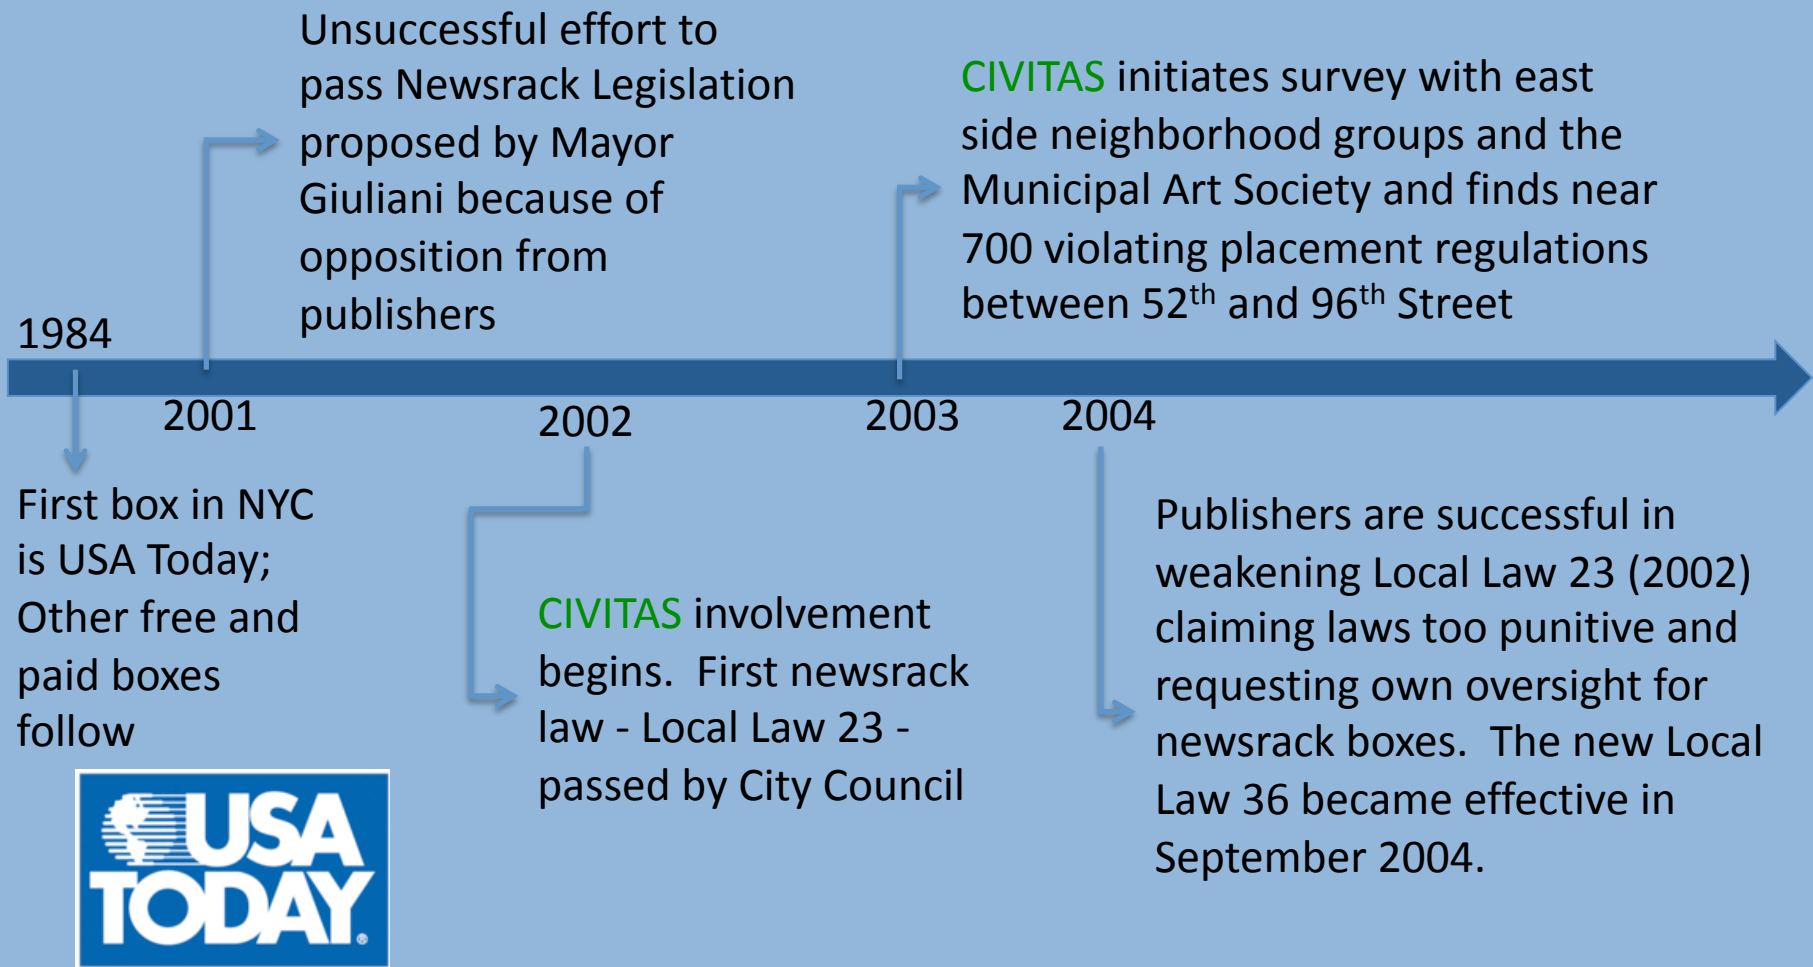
Unsuccessful effort to pass Newsrack Legislation proposed by Mayor Giuliani because of opposition from publishers

CIVITAS initiates survey with east side neighborhood groups and the Municipal Art Society and finds near 700 violating placement regulations between 52$^{th}$ and 96$^{th}$ Street

1984

2001

2002

2003

2004

First box in NYC is USA Today; Other free and paid boxes follow

USA TODAY

CIVITAS involvement begins. First newsrack law - Local Law 23 - passed by City Council

Publishers are successful in weakening Local Law 23 (2002) claiming laws too punitive and requesting own oversight for newsrack boxes. The new Local Law 36 became effective in September 2004.